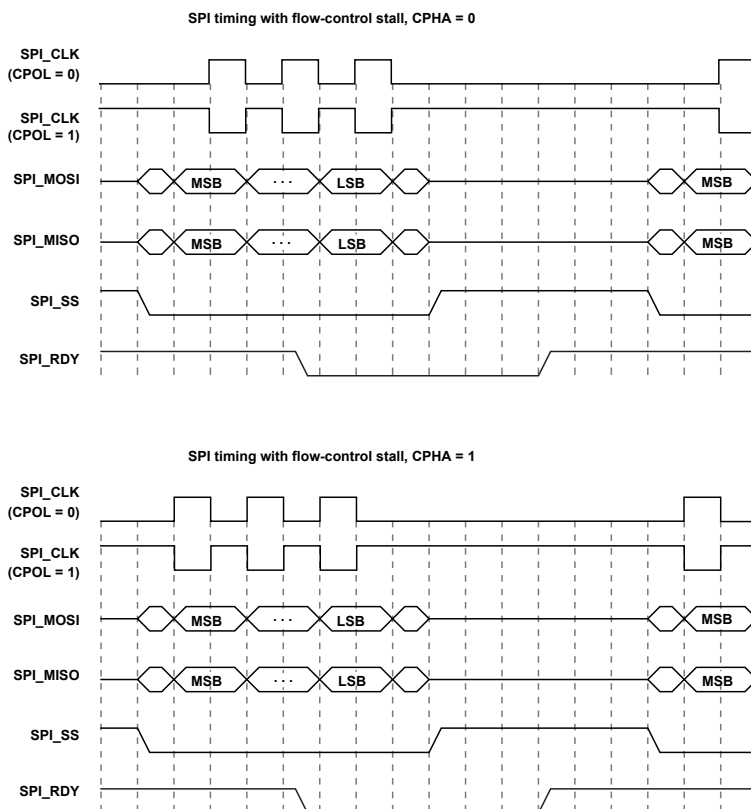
SPI timing with flow-control stall, CPHA = 0

SPI_CLK (CPOL = 0)

SPI_CLK (CPOL = 1)

SPI_MOSI

MSB

· · ·

LSB

MSB

SPI_MISO

MSB

· · ·

LSB

MSB

SPI_SS

SPI_RDY

SPI timing with flow-control stall, CPHA = 1

SPI_CLK (CPOL = 0)

SPI_CLK (CPOL = 1)

SPI_MOSI

MSB

· · ·

LSB

MSB

SPI_MISO

MSB

· · ·

LSB

MSB

SPI_SS

SPI_RDY